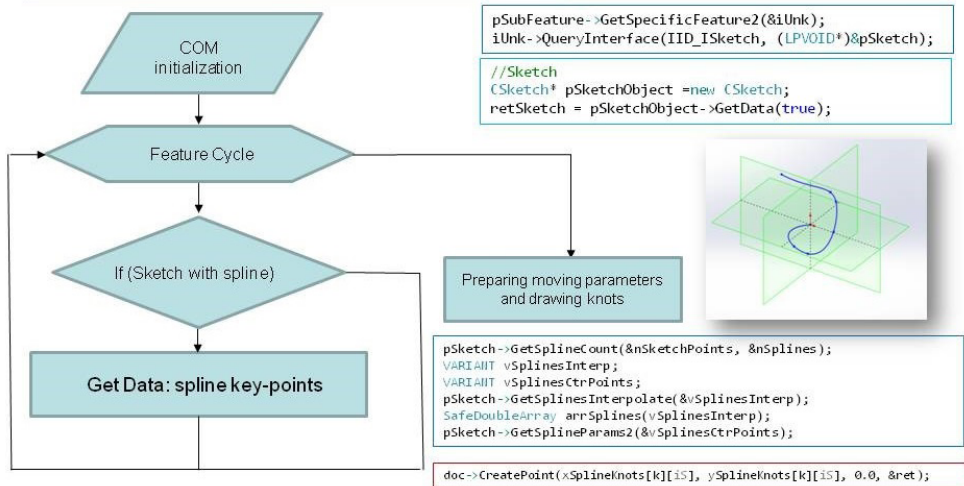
COM initialization

Feature Cycle

If (Sketch with spline)

Get Data: spline key-points

Preparing moving parameters and drawing knots

pSubFeature->GetSpecificFeature2(&iUnk);
iUnk->QueryInterface(IID_ISketch, (LPVOID*)&pSketch);

//Sketch
CSketch* pSketchObject =new CSketch;
retSketch = pSketchObject->GetData(true);

pSketch->GetSplineCount(&nSketchPoints, &nSplines);
VARIANT vSplinesInterp;
VARIANT vSplinesCtrPoints;
pSketch->GetSplinesInterpolate(&vSplinesInterp);
SafeDoubleArray arrSplines(vSplinesInterp);
pSketch->GetSplineParams2(&vSplinesCtrPoints);

doc->CreatePoint(xSplineKnots[k][iS], ySplineKnots[k][iS], 0.0, &ret);